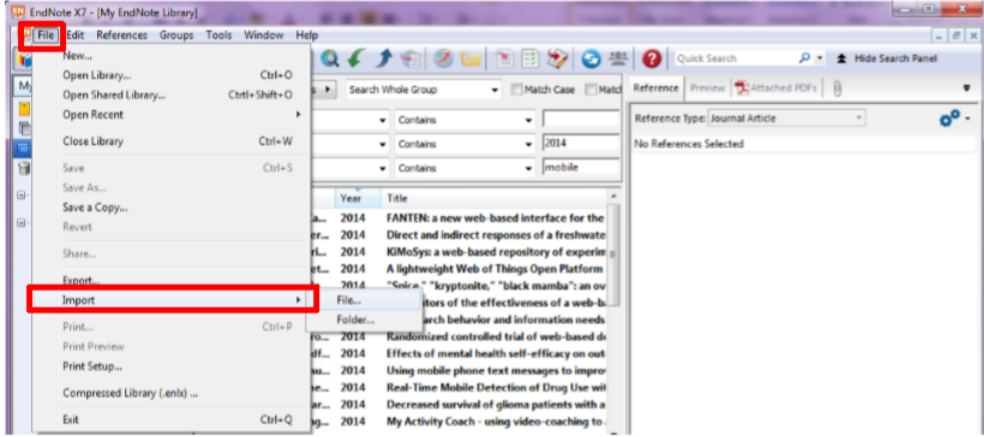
EndNote X7 - [My EndNote Library]

File Edit References Groups Tools Window Help

New...
Open Library... Ctrl+O
Open Shared Library... Ctrl+Shift+O
Open Recent
Close Library Ctrl+W
Save Ctrl+S
Save As...
Save a Copy...
Revert
Share...
Export...
Import
Print... Ctrl+P
Print Preview
Print Setup...
Compressed Library (.enlx) ...
Exit Ctrl+Q

File...
Folder...

Quick Search
Hide Search Panel

Search Whole Group
Match Case
Matc
Contains
Contains 2014
Contains mobile

Reference Preview Attached PDFs
Reference Type: Journal Article
No References Selected

| Year | Title |
|---|---|
| 2014 | FANTEN: a new web-based interface for the |
| 2014 | Direct and indirect responses of a freshwate |
| 2014 | KIMoSys: a web-based repository of experim |
| 2014 | A lightweight Web of Things Open Platform |
| | "Spice," "kryptonite," "black mamba": an ov |
| | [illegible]itors of the effectiveness of a web-b |
| | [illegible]arch behavior and information needs |
| | Randomized controlled trial of web-based d |
| 2014 | Effects of mental health self-efficacy on out |
| 2014 | Using mobile phone text messages to impro |
| 2014 | Real-Time Mobile Detection of Drug Use wi |
| 2014 | Decreased survival of glioma patients with a |
| 2014 | My Activity Coach - using video-coaching to |